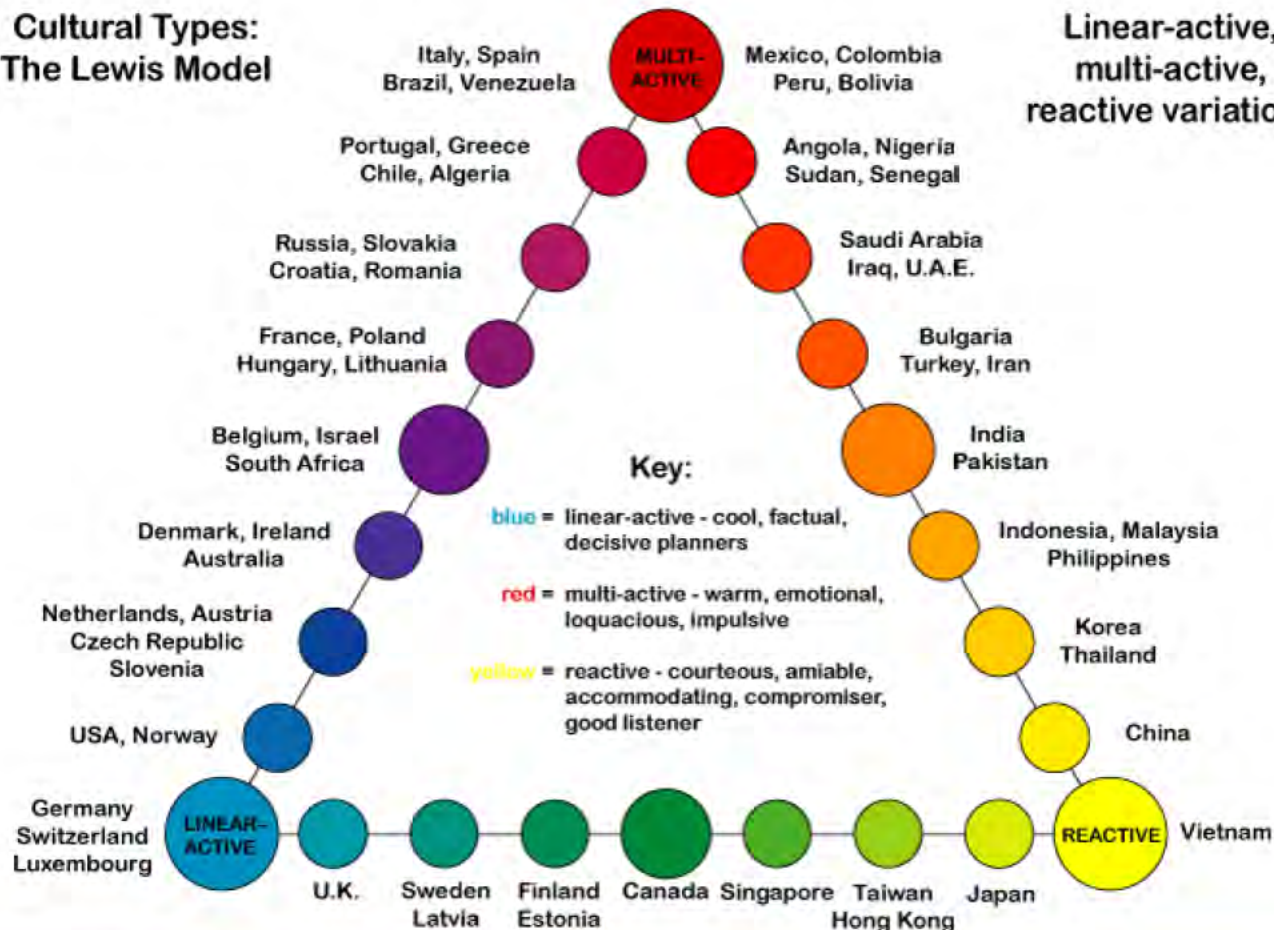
Cultural Types: The Lewis Model

Linear-active, multi-active, reactive variatio

MULTI-ACTIVE

Italy, Spain
Brazil, Venezuela

Mexico, Colombia
Peru, Bolivia

Portugal, Greece
Chile, Algeria

Angola, Nigeria
Sudan, Senegal

Russia, Slovakia
Croatia, Romania

Saudi Arabia
Iraq, U.A.E.

France, Poland
Hungary, Lithuania

Bulgaria
Turkey, Iran

Belgium, Israel
South Africa

India
Pakistan

Key:

blue = linear-active - cool, factual, decisive planners

red = multi-active - warm, emotional, loquacious, impulsive

yellow = reactive - courteous, amiable, accommodating, compromiser, good listener

Denmark, Ireland
Australia

Indonesia, Malaysia
Philippines

Netherlands, Austria
Czech Republic
Slovenia

Korea
Thailand

USA, Norway

China

Germany
Switzerland
Luxembourg

LINEAR-ACTIVE

REACTIVE

Vietnam

U.K.

Sweden
Latvia

Finland
Estonia

Canada

Singapore

Taiwan
Hong Kong

Japan